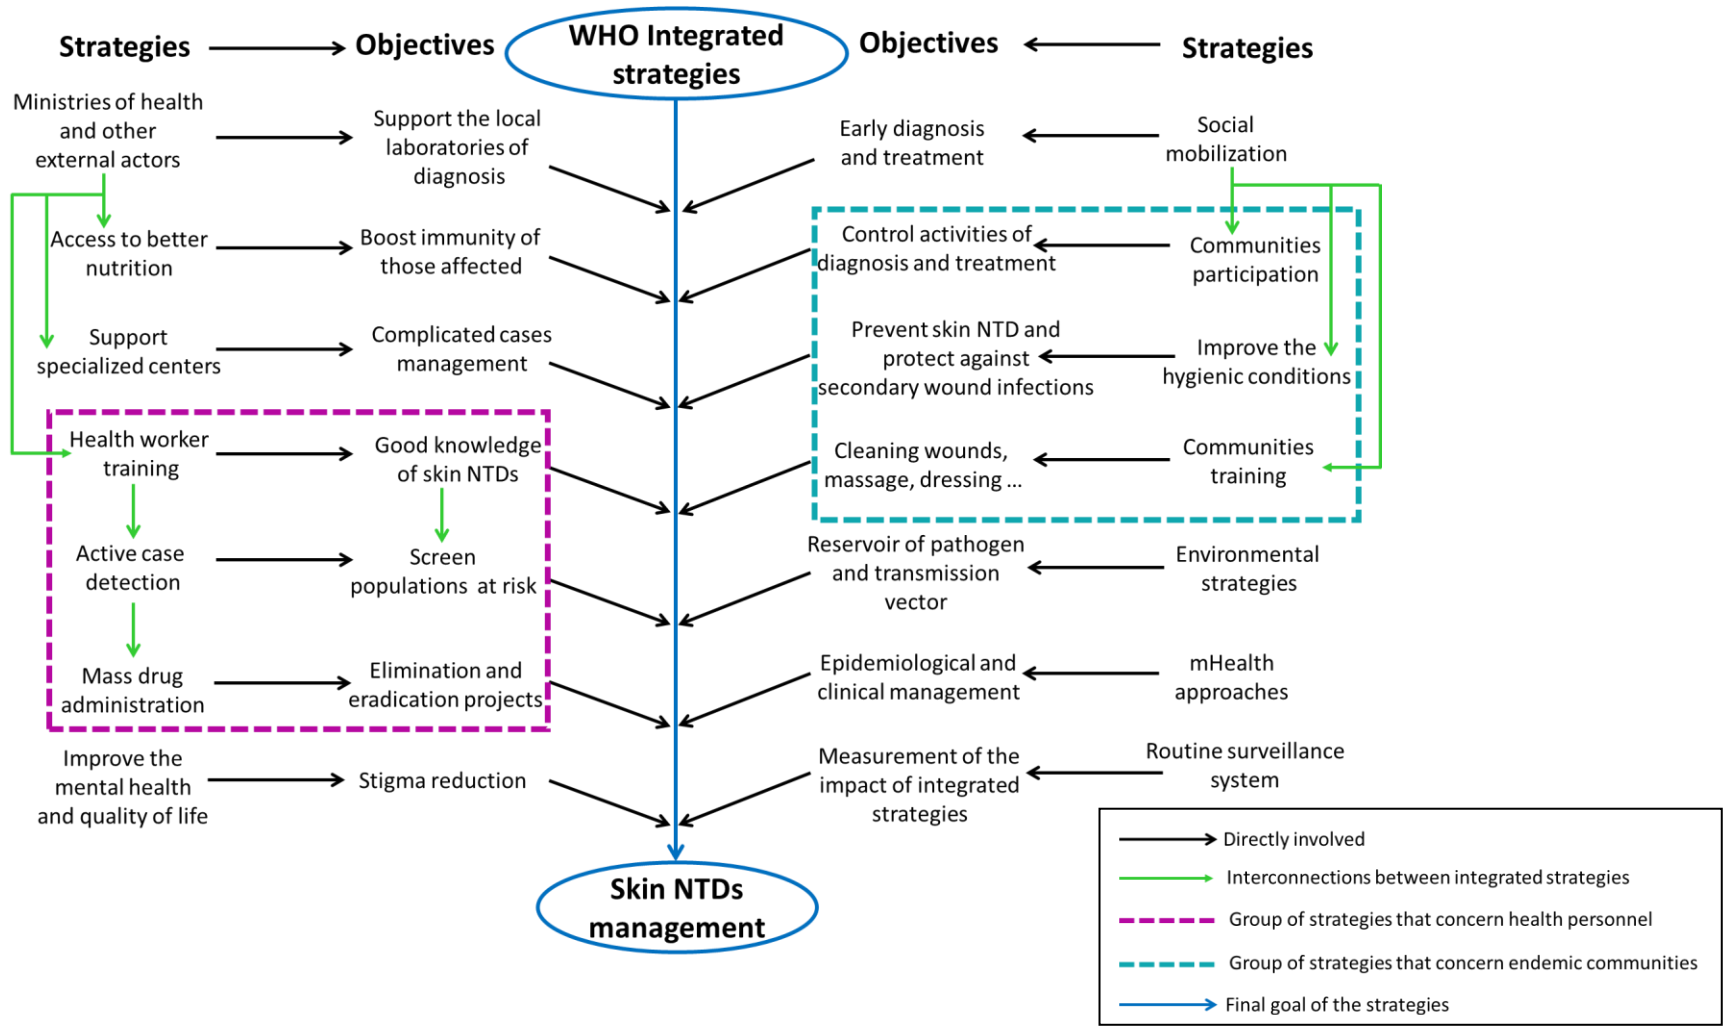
Strategies → Objectives

WHO Integrated strategies

Objectives ← Strategies

Ministries of health and other external actors → Support the local laboratories of diagnosis

Access to better nutrition → Boost immunity of those affected

Support specialized centers → Complicated cases management

Health worker training → Good knowledge of skin NTDs

Active case detection → Screen populations at risk

Mass drug administration → Elimination and eradication projects

Improve the mental health and quality of life → Stigma reduction

Early diagnosis and treatment ← Social mobilization

Control activities of diagnosis and treatment ← Communities participation

Prevent skin NTD and protect against secondary wound infections ← Improve the hygienic conditions

Cleaning wounds, massage, dressing ... ← Communities training

Reservoir of pathogen and transmission vector ← Environmental strategies

Epidemiological and clinical management ← mHealth approaches

Measurement of the impact of integrated strategies ← Routine surveillance system

Skin NTDs management

Directly involved
Interconnections between integrated strategies
Group of strategies that concern health personnel
Group of strategies that concern endemic communities
Final goal of the strategies